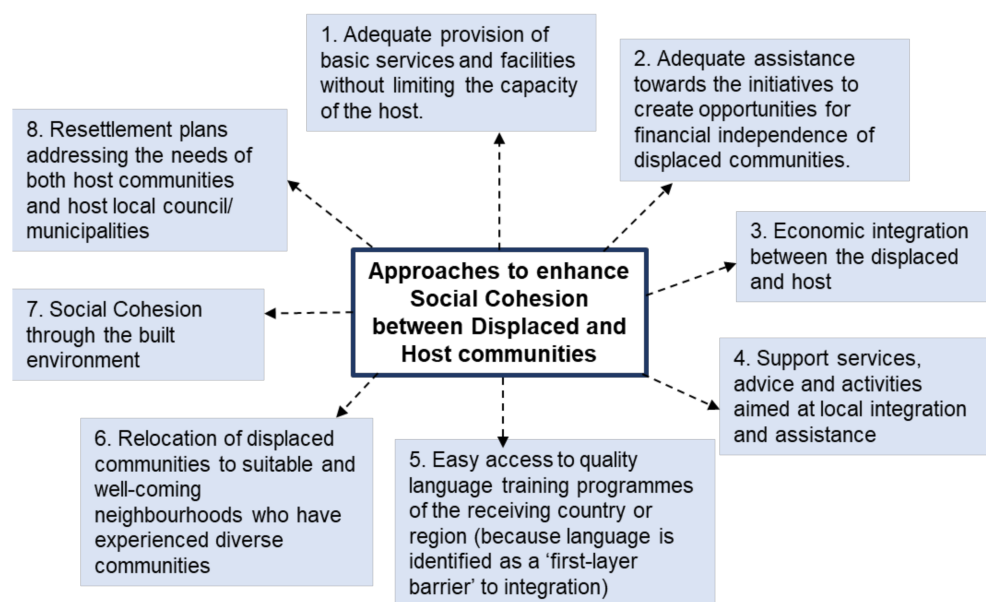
Approaches to enhance Social Cohesion between Displaced and Host communities

1. Adequate provision of basic services and facilities without limiting the capacity of the host.

2. Adequate assistance towards the initiatives to create opportunities for financial independence of displaced communities.

3. Economic integration between the displaced and host

4. Support services, advice and activities aimed at local integration and assistance

5. Easy access to quality language training programmes of the receiving country or region (because language is identified as a 'first-layer barrier' to integration)

6. Relocation of displaced communities to suitable and well-coming neighbourhoods who have experienced diverse communities

7. Social Cohesion through the built environment

8. Resettlement plans addressing the needs of both host communities and host local council/ municipalities